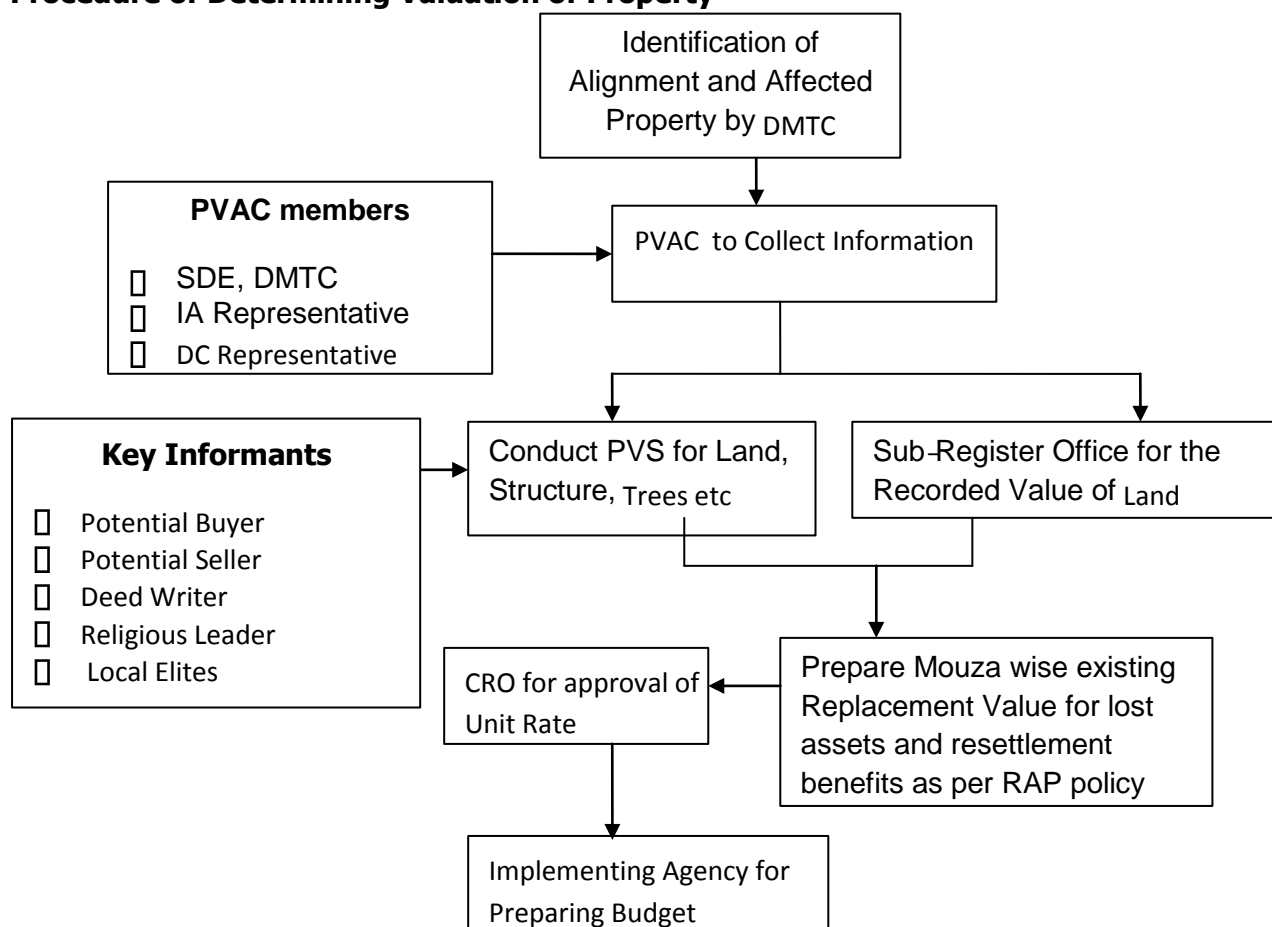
Procedure of Determining Valuation of Property

Identification of Alignment and Affected Property by DMTC

PVAC members
- SDE, DMTC
- IA Representative
- DC Representative

PVAC to Collect Information

Key Informants
- Potential Buyer
- Potential Seller
- Deed Writer
- Religious Leader
- Local Elites

Conduct PVS for Land, Structure, Trees etc

Sub-Register Office for the Recorded Value of Land

Prepare Mouza wise existing Replacement Value for lost assets and resettlement benefits as per RAP policy

CRO for approval of Unit Rate

Implementing Agency for Preparing Budget